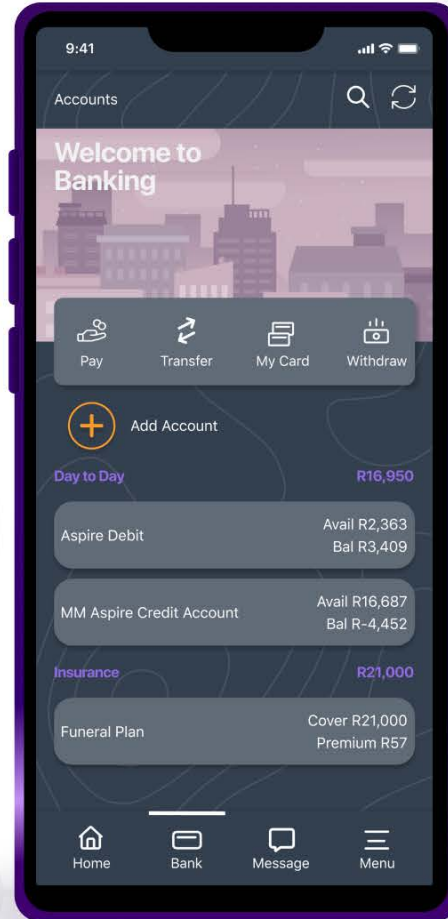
9:41

Accounts

Welcome to Banking

Pay
Transfer
My Card
Withdraw

Add Account

Day to Day R16,950

Aspire Debit
Avail R2,363
Bal R3,409

MM Aspire Credit Account
Avail R16,687
Bal R-4,452

Insurance R21,000

Funeral Plan
Cover R21,000
Premium R57

Home
Bank
Message
Menu